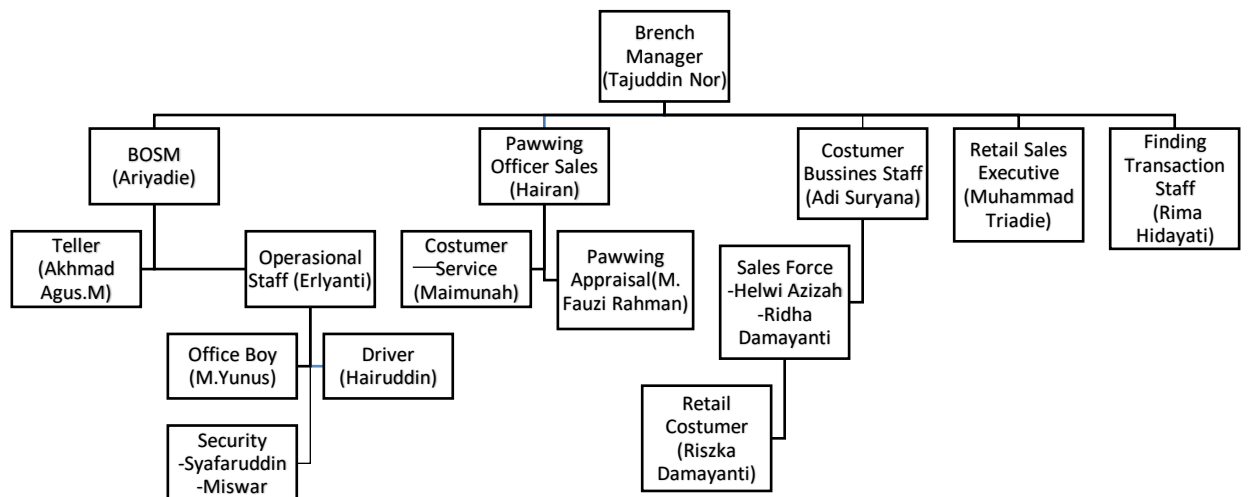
Brench Manager (Tajuddin Nor)

BOSM (Ariyadie)

Pawwing Officer Sales (Hairan)

Costumer Bussines Staff (Adi Suryana)

Retail Sales Executive (Muhammad Triadie)

Finding Transaction Staff (Rima Hidayati)

Teller (Akhmad Agus.M)

Operasional Staff (Erlyanti)

Costumer Service (Maimunah)

Pawwing Appraisal(M. Fauzi Rahman)

Sales Force -Helwi Azizah -Ridha Damayanti

Office Boy (M.Yunus)

Driver (Hairuddin)

Retail Costumer (Riszka Damayanti)

Security -Syafaruddin -Miswar